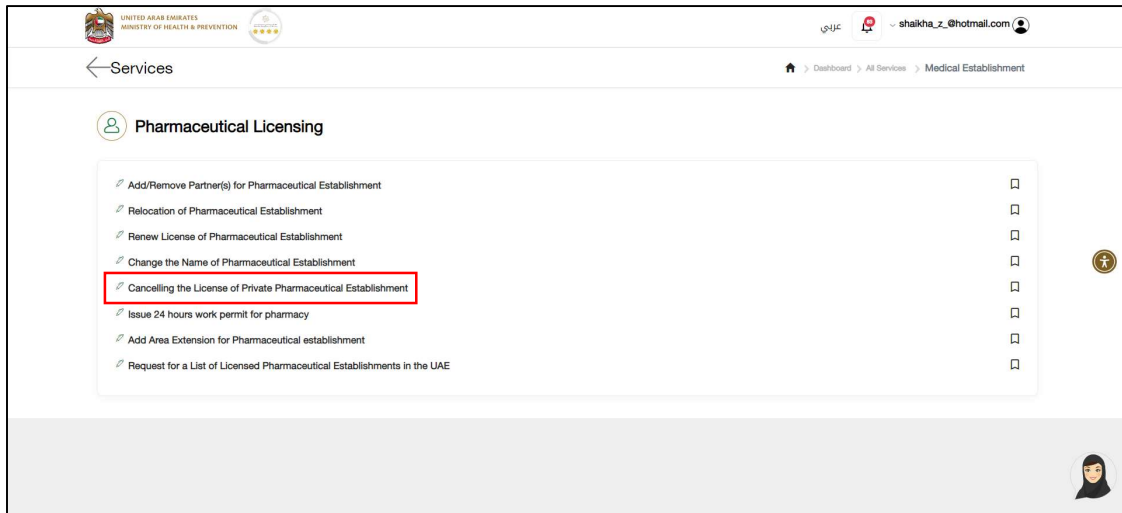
UNITED ARAB EMIRATES
MINISTRY OF HEALTH & PREVENTION

عربي

shaikha_z_@hotmail.com

Services

Dashboard > All Services > Medical Establishment

Pharmaceutical Licensing

Add/Remove Partner(s) for Pharmaceutical Establishment

Relocation of Pharmaceutical Establishment

Renew License of Pharmaceutical Establishment

Change the Name of Pharmaceutical Establishment

Cancelling the License of Private Pharmaceutical Establishment

Issue 24 hours work permit for pharmacy

Add Area Extension for Pharmaceutical establishment

Request for a List of Licensed Pharmaceutical Establishments in the UAE